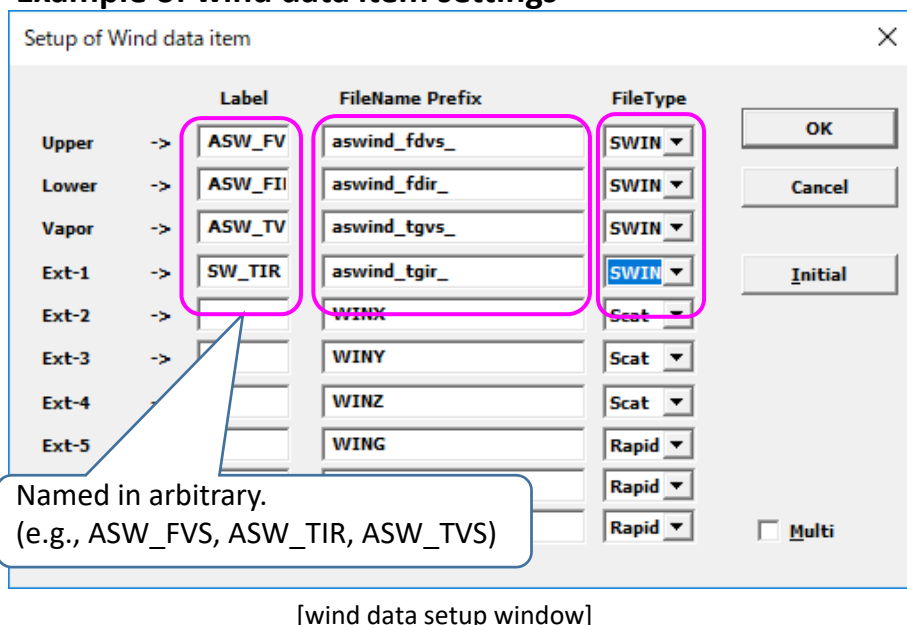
Example of wind data item settings

Setup of Wind data item

| | | Label | FileName Prefix | FileType |
|---|---|---|---|---|
| Upper | -> | ASW_FV | aswind_fdvs_ | SWIN |
| Lower | -> | ASW_FII | aswind_fdir_ | SWIN |
| Vapor | -> | ASW_TV | aswind_tgvs_ | SWIN |
| Ext-1 | -> | SW_TIR | aswind_tgir_ | SWIN |
| Ext-2 | -> | | WINX | Scat |
| Ext-3 | -> | | WINY | Scat |
| Ext-4 | | | WINZ | Scat |
| Ext-5 | | | WING | Rapid |
| | | | | Rapid |
| | | | | Rapid |

OK

Cancel

Initial

Multi

Named in arbitrary.
(e.g., ASW_FVS, ASW_TIR, ASW_TVS)

[wind data setup window]